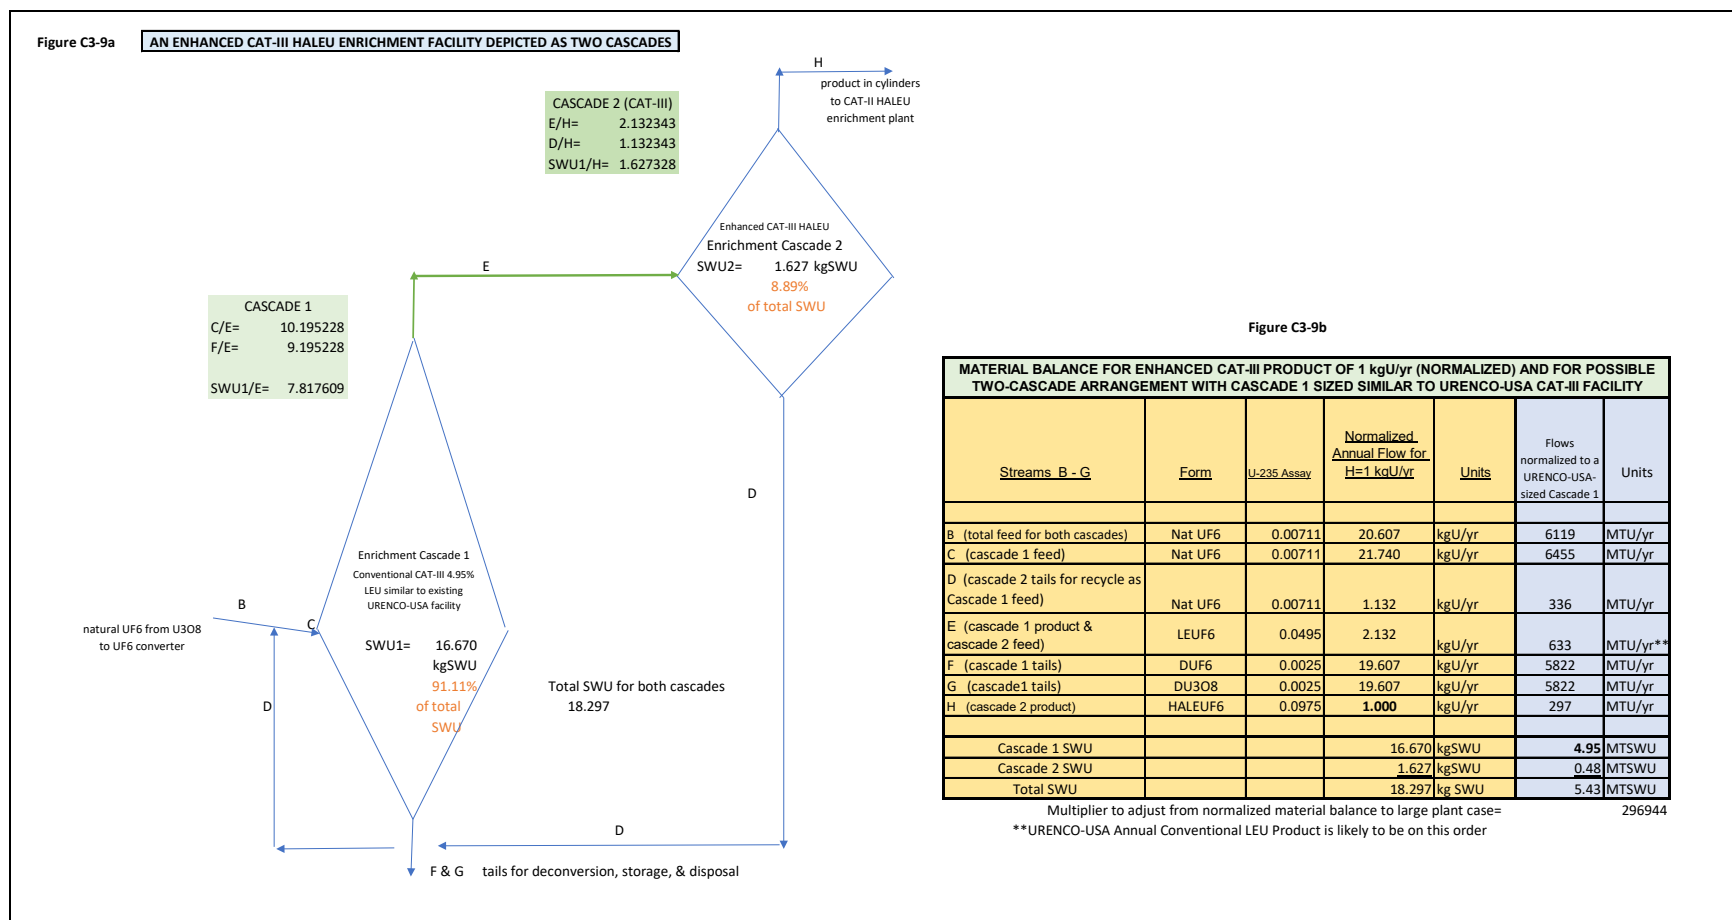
Figure C3-9a AN ENHANCED CAT-III HALEU ENRICHMENT FACILITY DEPICTED AS TWO CASCADES

H
product in cylinders to CAT-II HALEU enrichment plant

CASCADE 2 (CAT-III)
E/H= 2.132343
D/H= 1.132343
SWU1/H= 1.627328

Enhanced CAT-III HALEU
Enrichment Cascade 2
SWU2= 1.627 kgSWU
8.89%
of total SWU

E

CASCADE 1
C/E= 10.195228
F/E= 9.195228

SWU1/E= 7.817609

D

Enrichment Cascade 1
Conventional CAT-III 4.95% LEU similar to existing URENCO-USA facility

SWU1= 16.670 kgSWU
91.11%
of total SWU

B
natural UF6 from U3O8 to UF6 converter
C
D

Total SWU for both cascades
18.297

D

F & G tails for deconversion, storage, & disposal

Figure C3-9b

MATERIAL BALANCE FOR ENHANCED CAT-III PRODUCT OF 1 kgU/yr (NORMALIZED) AND FOR POSSIBLE TWO-CASCADE ARRANGEMENT WITH CASCADE 1 SIZED SIMILAR TO URENCO-USA CAT-III FACILITY

| Streams B - G | Form | U-235 Assay | Normalized Annual Flow for H=1 kgU/yr | Units | Flows normalized to a URENCO-USA-sized Cascade 1 | Units |
|---|---|---|---|---|---|---|
| | | | | | | |
| B (total feed for both cascades) | Nat UF6 | 0.00711 | 20.607 | kgU/yr | 6119 | MTU/yr |
| C (cascade 1 feed) | Nat UF6 | 0.00711 | 21.740 | kgU/yr | 6455 | MTU/yr |
| D (cascade 2 tails for recycle as Cascade 1 feed) | Nat UF6 | 0.00711 | 1.132 | kgU/yr | 336 | MTU/yr |
| E (cascade 1 product & cascade 2 feed) | LEUF6 | 0.0495 | 2.132 | kgU/yr | 633 | MTU/yr** |
| F (cascade 1 tails) | DUF6 | 0.0025 | 19.607 | kgU/yr | 5822 | MTU/yr |
| G (cascade1 tails) | DU3O8 | 0.0025 | 19.607 | kgU/yr | 5822 | MTU/yr |
| H (cascade 2 product) | HALEUF6 | 0.0975 | 1.000 | kgU/yr | 297 | MTU/yr |
| | | | | | | |
| Cascade 1 SWU | | | 16.670 | kgSWU | 4.95 | MTSWU |
| Cascade 2 SWU | | | 1.627 | kgSWU | 0.48 | MTSWU |
| Total SWU | | | 18.297 | kg SWU | 5.43 | MTSWU |

Multiplier to adjust from normalized material balance to large plant case= 296944
**URENCO-USA Annual Conventional LEU Product is likely to be on this order